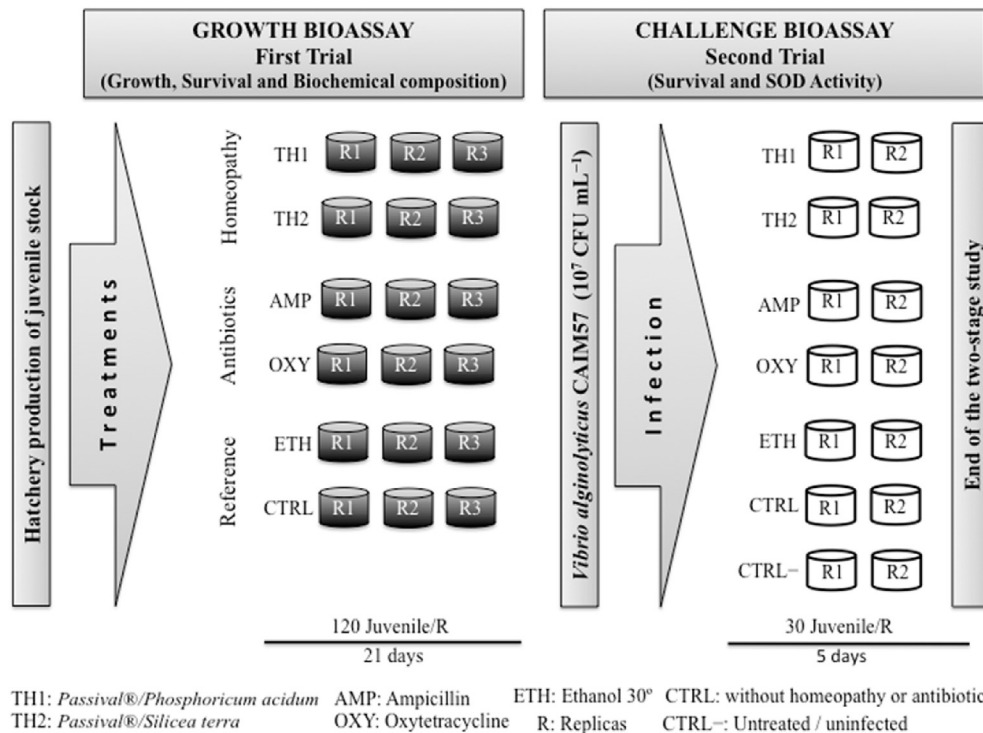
GROWTH BIOASSAY
First Trial
(Growth, Survival and Biochemical composition)

CHALLENGE BIOASSAY
Second Trial
(Survival and SOD Activity)

Hatchery production of juvenile stock

Treatments

Homeopathy
TH1 R1 R2 R3
TH2 R1 R2 R3

Antibiotics
AMP R1 R2 R3
OXY R1 R2 R3

Reference
ETH R1 R2 R3
CTRL R1 R2 R3

120 Juvenile/R
21 days

Vibrio alginolyticus CAIM57 ($10^7$ CFU mL$^{-1}$)

Infection

TH1 R1 R2
TH2 R1 R2
AMP R1 R2
OXY R1 R2
ETH R1 R2
CTRL R1 R2
CTRL− R1 R2

30 Juvenile/R
5 days

End of the two-stage study

TH1: Passival®/Phosphoricum acidum AMP: Ampicillin ETH: Ethanol 30º CTRL: without homeopathy or antibiotic
TH2: Passival®/Silicea terra OXY: Oxytetracycline R: Replicas CTRL−: Untreated / uninfected